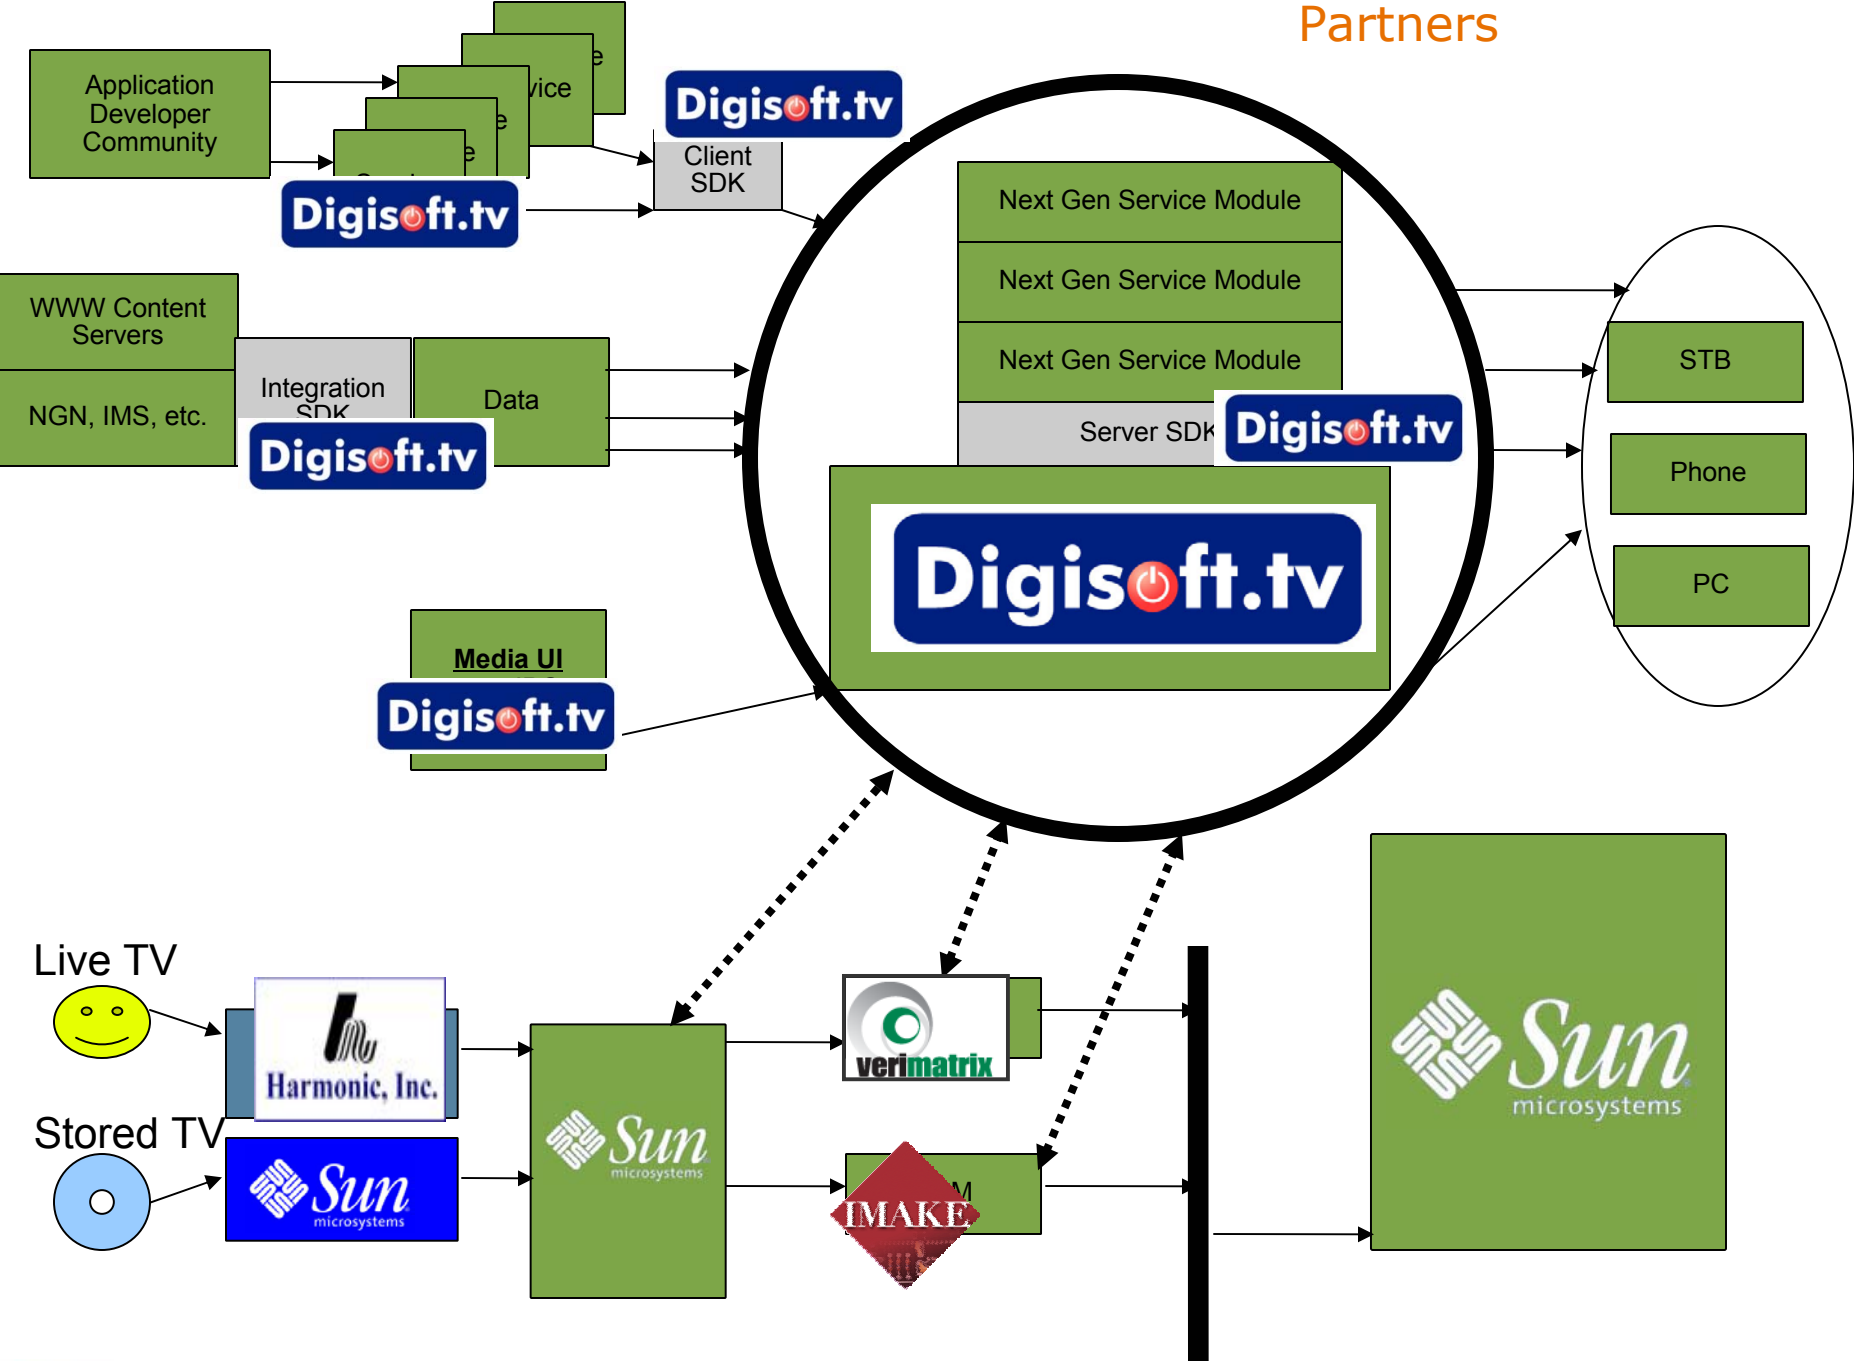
Partners

Application Developer Community

e
vice
e
e

Digisoft.tv

Digisoft.tv

Client SDK

Next Gen Service Module

Next Gen Service Module

Next Gen Service Module

Server SDK

Digisoft.tv

WWW Content Servers

NGN, IMS, etc.

Integration SDK

Digisoft.tv

Data

Digisoft.tv

STB

Phone

PC

Media UI

Digisoft.tv

Live TV

Harmonic, Inc.

Stored TV

Sun microsystems

Sun microsystems

verimatrix

IMAKE

M

Sun microsystems